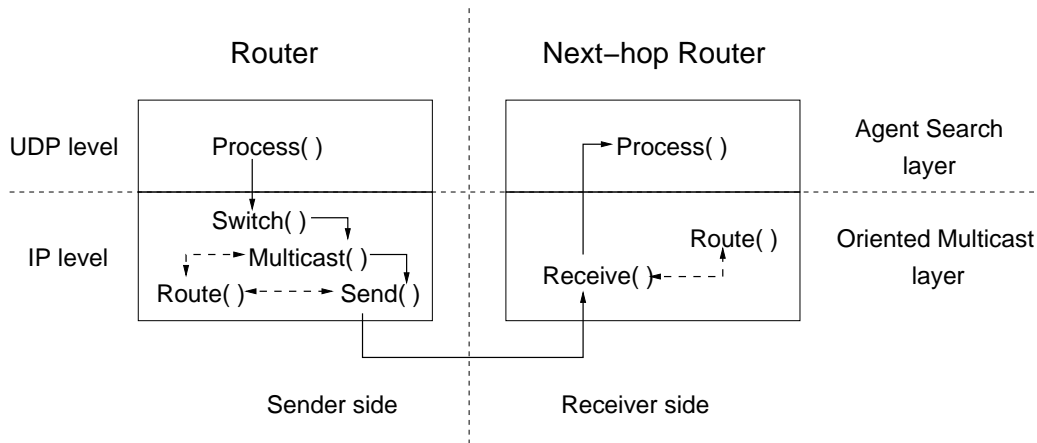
Router

Next−hop Router

UDP level

Process( )

Process( )

Agent Search layer

Switch( )

IP level

Multicast( )

Route( )

Oriented Multicast layer

Route( )

Send( )

Receive( )

Sender side

Receiver side